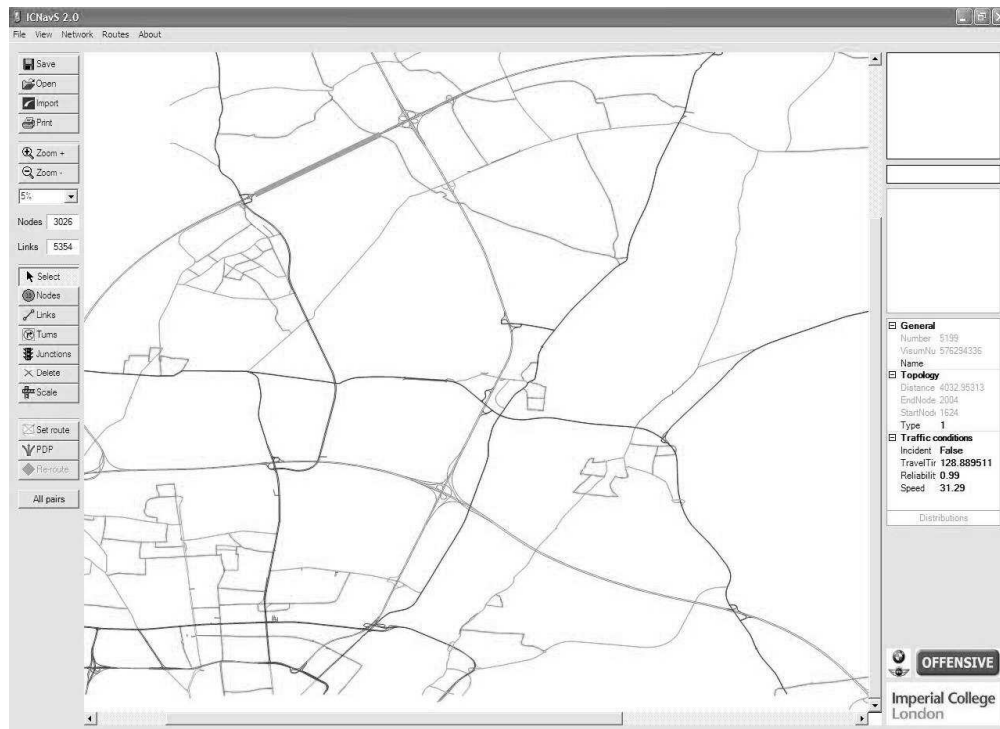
ICNavS 2.0

File View Network Routes About

Save
Open
Import
Print

Zoom +
Zoom -
5%

Nodes 3026

Links 5354

Select
Nodes
Links
Turns
Junctions
Delete
Scale

Set route
PDP
Re-route

All pairs

General
Number 5199
VisumNu 576294336
Name
Topology
Distance 4032.95313
EndNode 2004
StartNod 1624
Type 1
Traffic conditions
Incident False
TravelTir 128.889511
Reliabilit 0.99
Speed 31.29

Distributions

OFFENSIVE

Imperial College London